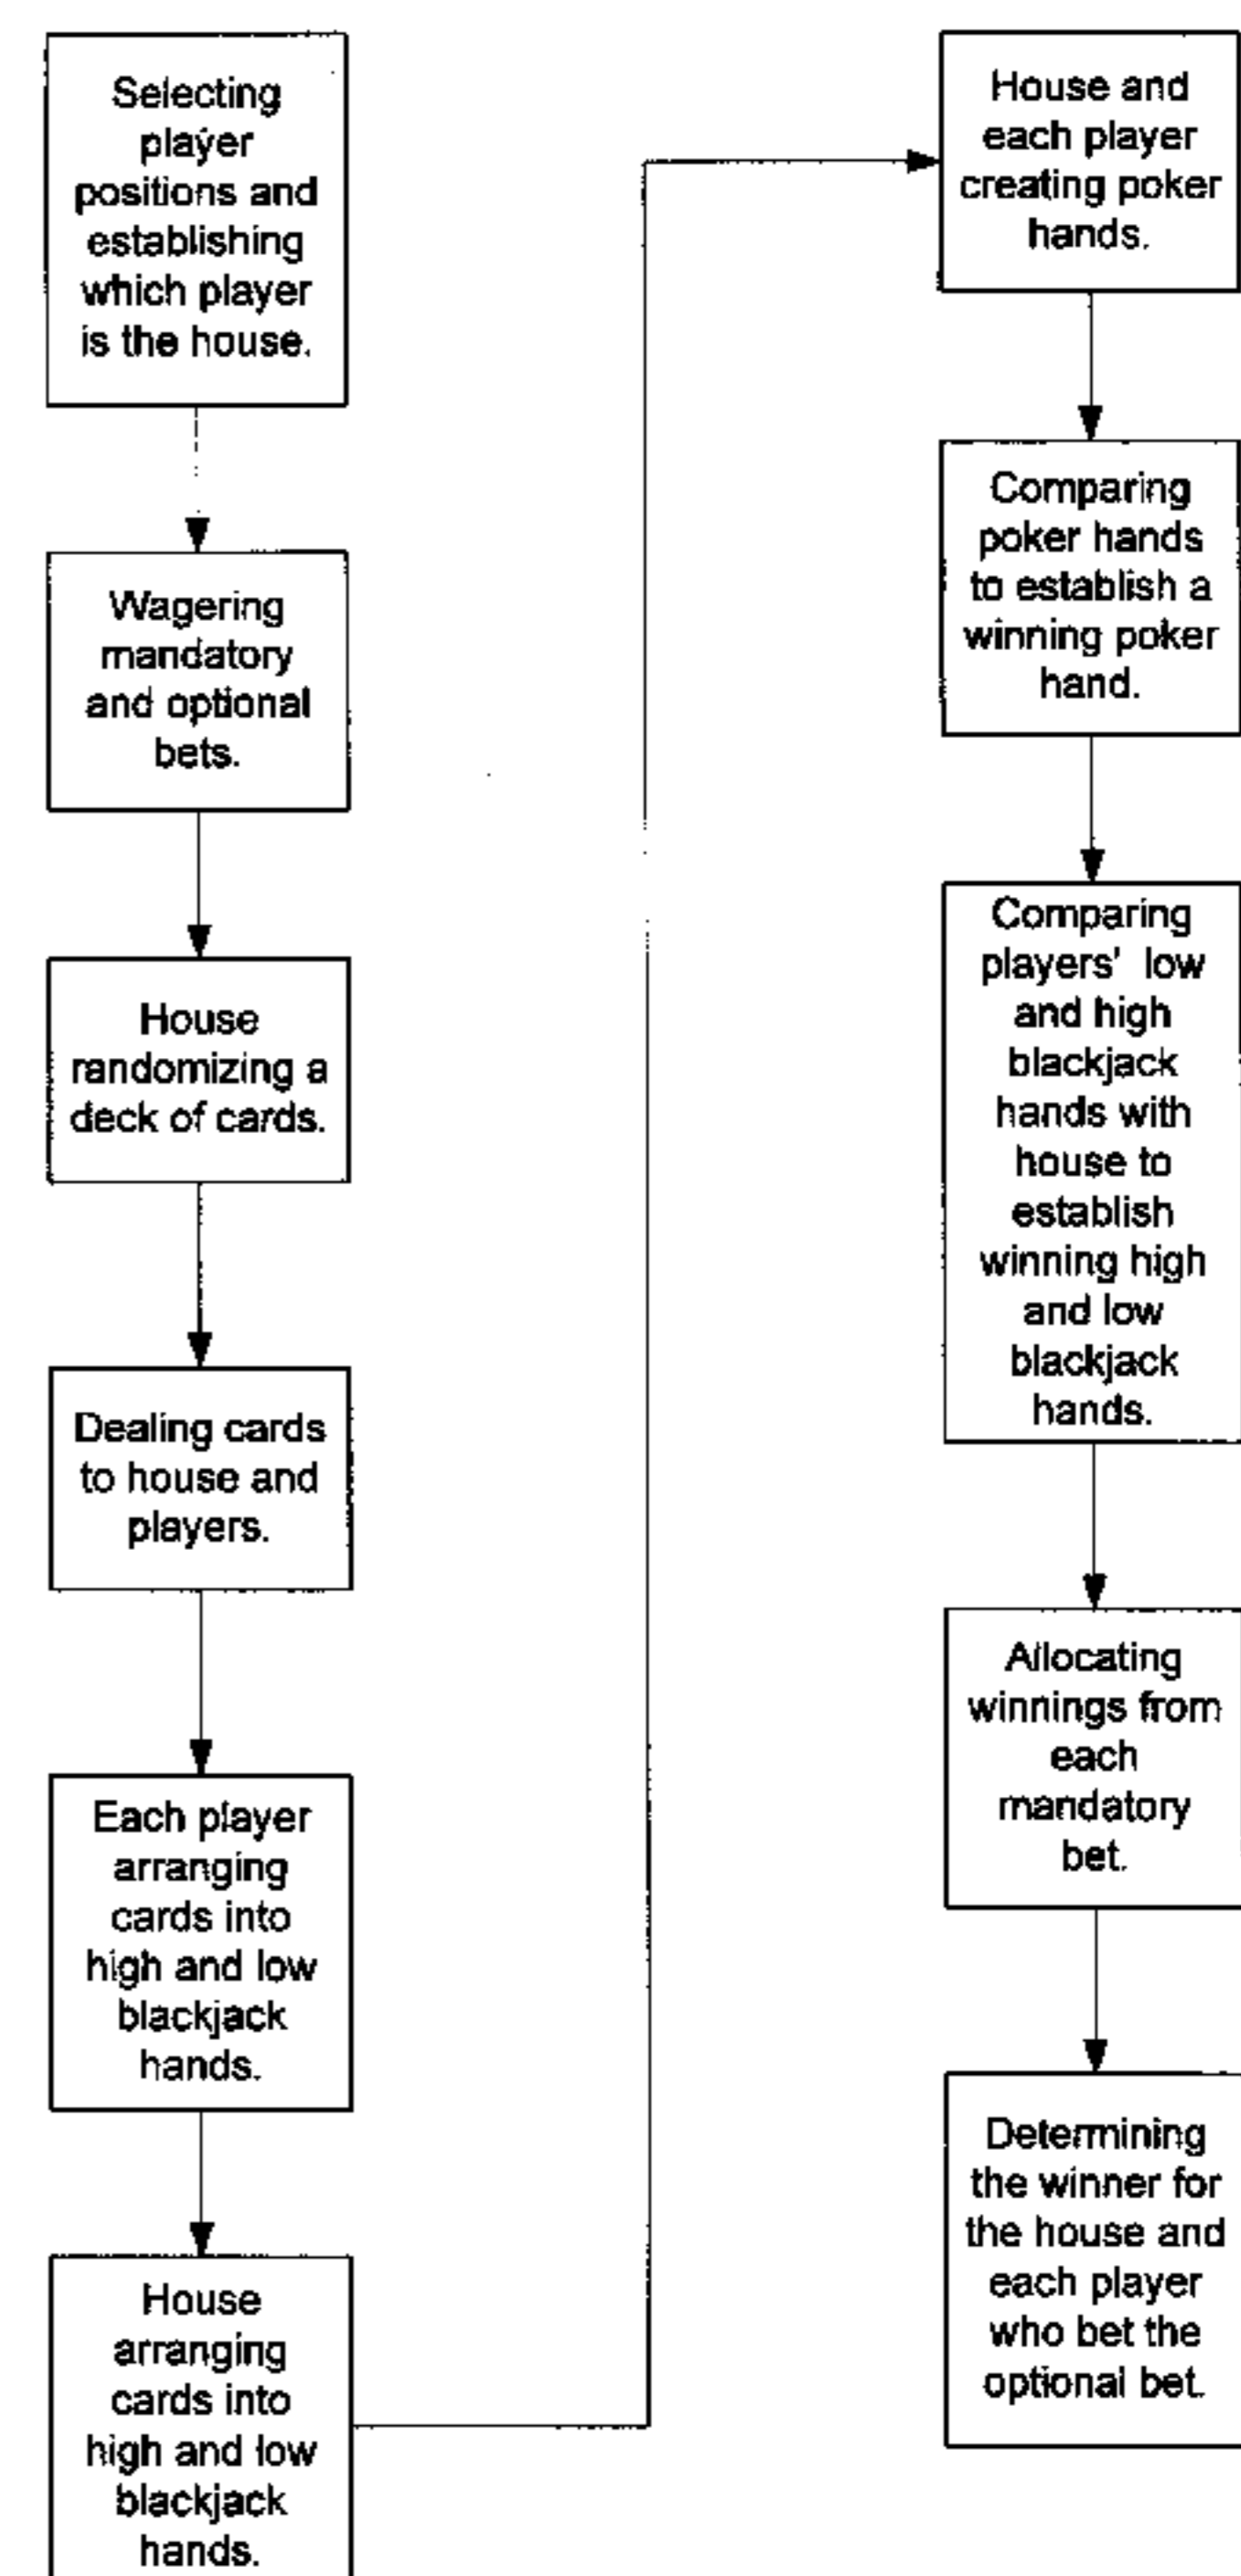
Selecting player positions and establishing which player is the house.

Wagering mandatory and optional bets.

House randomizing a deck of cards.

Dealing cards to house and players.

Each player arranging cards into high and low blackjack hands.

House arranging cards into high and low blackjack hands.

House and each player creating poker hands.

Comparing poker hands to establish a winning poker hand.

Comparing players' low and high blackjack hands with house to establish winning high and low blackjack hands.

Allocating winnings from each mandatory bet.

Determining the winner for the house and each player who bet the optional bet.